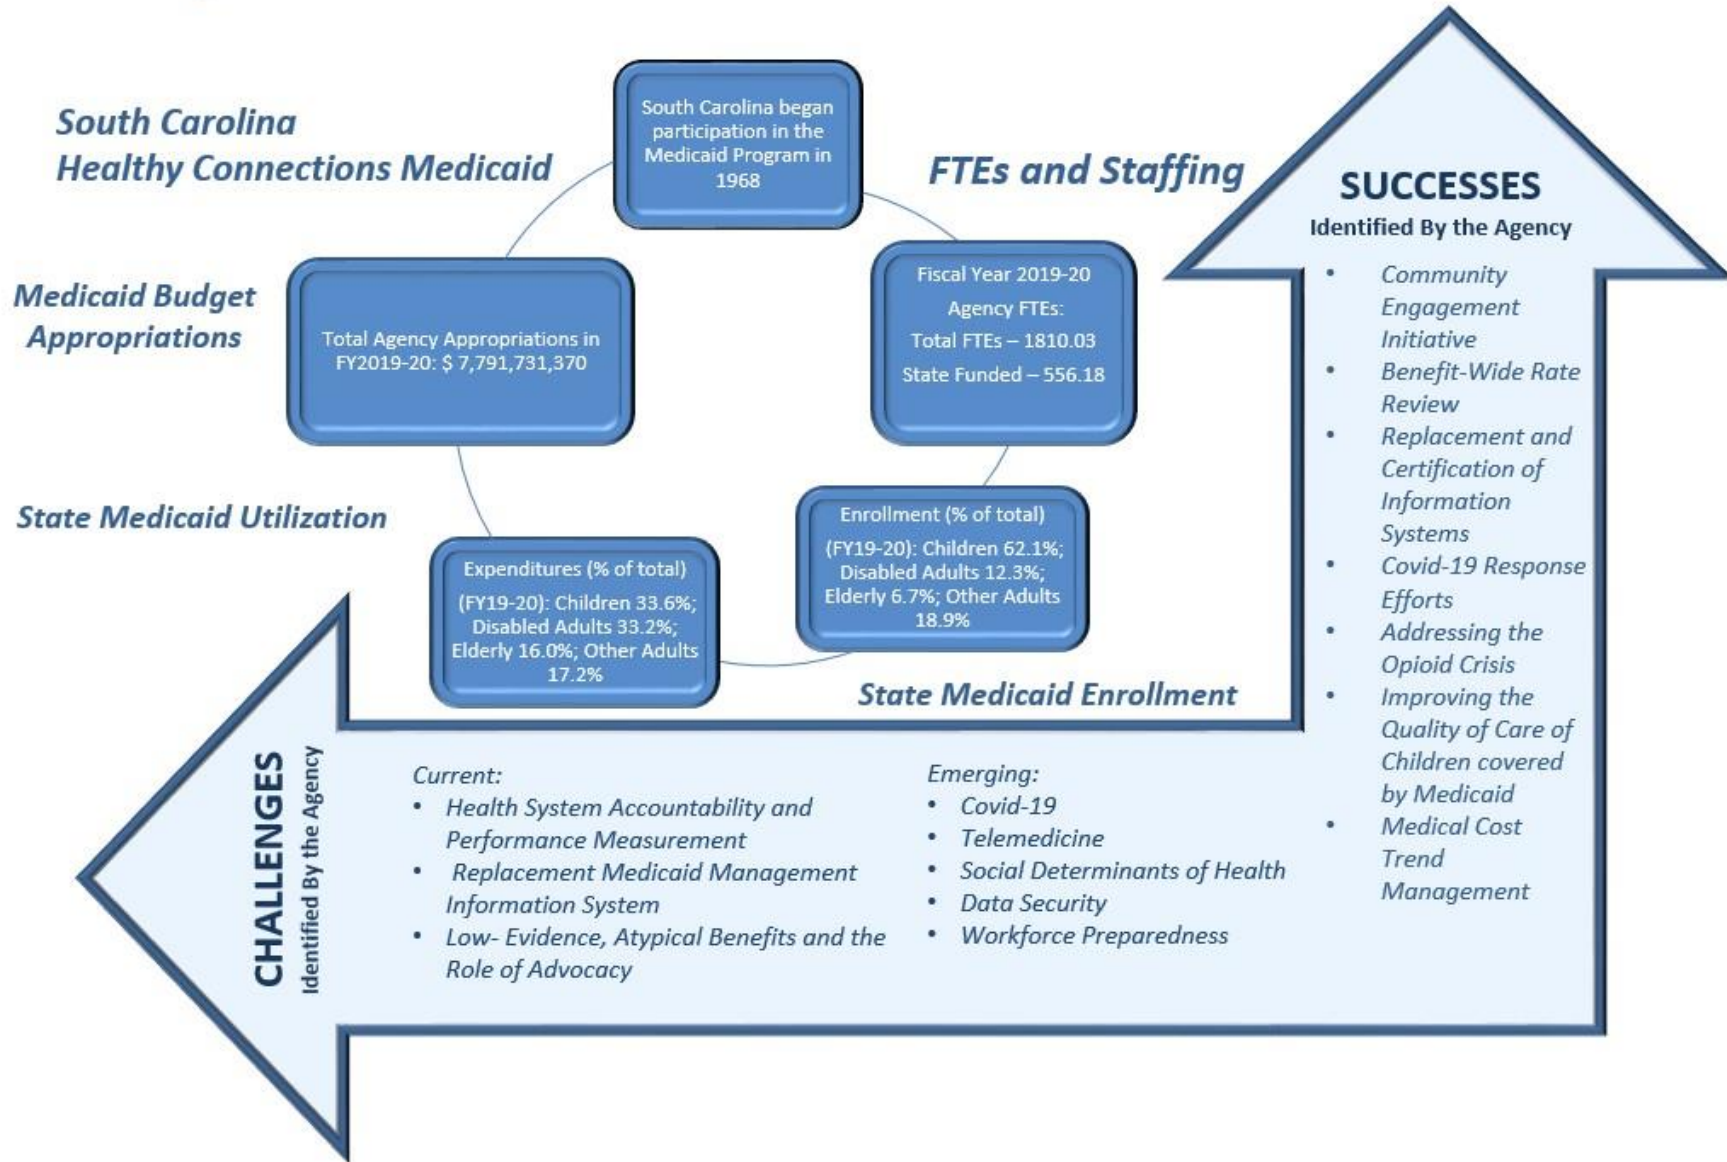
South Carolina
Healthy Connections Medicaid

South Carolina began participation in the Medicaid Program in 1968

FTEs and Staffing

SUCCESSES
Identified By the Agency

- Community Engagement Initiative
- Benefit-Wide Rate Review
- Replacement and Certification of Information Systems
- Covid-19 Response Efforts
- Addressing the Opioid Crisis
- Improving the Quality of Care of Children covered by Medicaid
- Medical Cost Trend Management

Medicaid Budget Appropriations

Total Agency Appropriations in FY2019-20: $ 7,791,731,370

Fiscal Year 2019-20
Agency FTEs:
Total FTEs – 1810.03
State Funded – 556.18

State Medicaid Utilization

Enrollment (% of total)
(FY19-20): Children 62.1%; Disabled Adults 12.3%; Elderly 6.7%; Other Adults 18.9%

Expenditures (% of total)
(FY19-20): Children 33.6%; Disabled Adults 33.2%; Elderly 16.0%; Other Adults 17.2%

State Medicaid Enrollment

CHALLENGES
Identified By the Agency

Current:
- Health System Accountability and Performance Measurement
- Replacement Medicaid Management Information System
- Low- Evidence, Atypical Benefits and the Role of Advocacy

Emerging:
- Covid-19
- Telemedicine
- Social Determinants of Health
- Data Security
- Workforce Preparedness